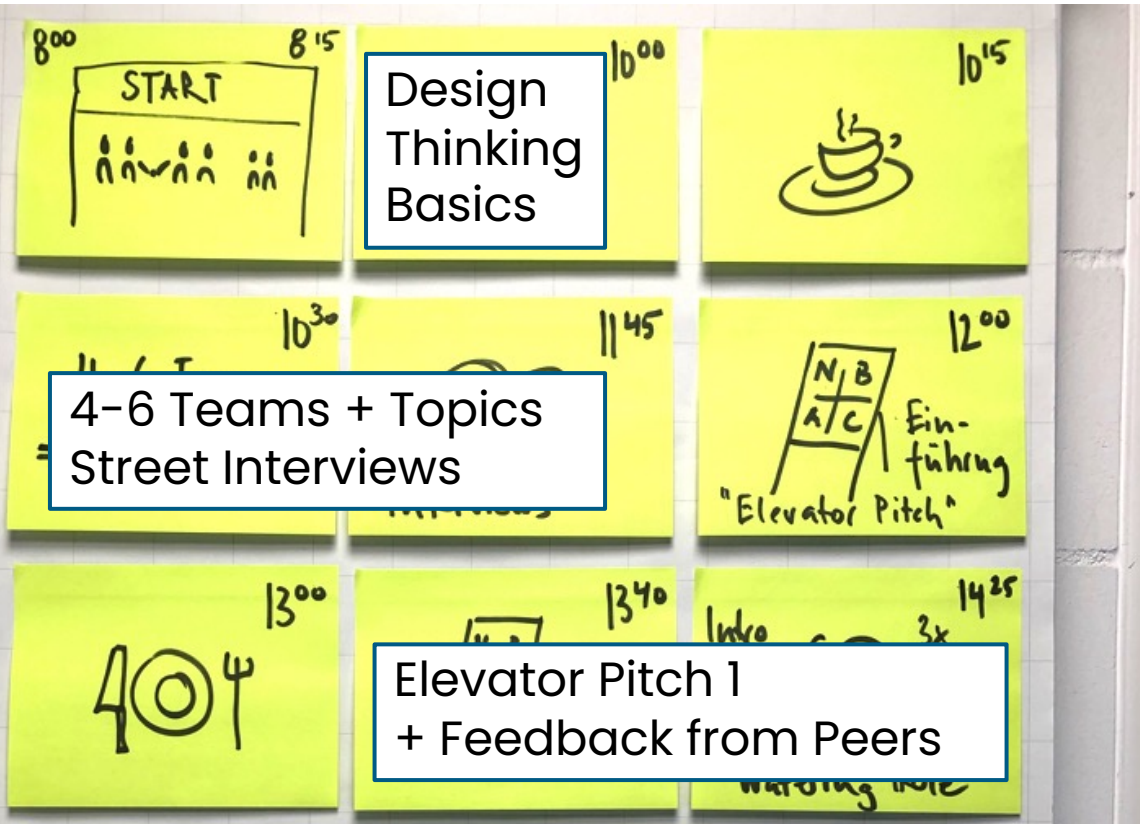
$8^{00}$ $8^{15}$

START

Design Thinking Basics

$10^{00}$

$10^{15}$

$10^{30}$

$11^{45}$

$12^{00}$

4-6 Teams + Topics
Street Interviews

N B
A C

Einführung

"Elevator Pitch"

$13^{00}$

$13^{40}$

Intro

3x

$14^{25}$

Elevator Pitch 1
+ Feedback from Peers